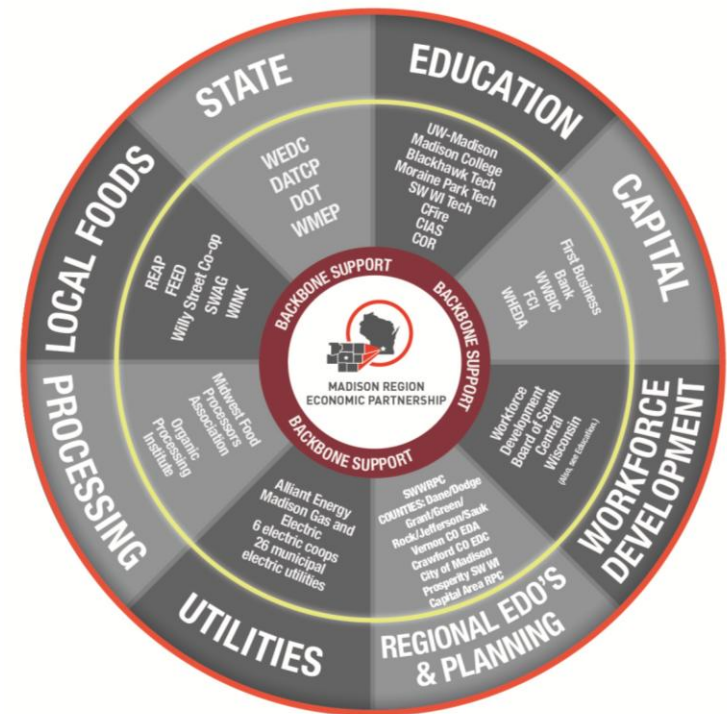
STATE
EDUCATION
CAPITAL
WORKFORCE DEVELOPMENT
REGIONAL EDO'S & PLANNING
UTILITIES
PROCESSING
LOCAL FOODS

WEDC
DATCP
DOT
WMEP

UW-Madison
Madison College
Blackhawk Tech
Moraine Park Tech
SW WI Tech
CFire
CIAS
COR

First Business Bank
WWBIC
FCI
WHEDA

Workforce Development Board of South Central Wisconsin
(Also, see Education)

SWWRPC
COUNTIES: Dane/Dodge Grant/Green/ Rock/Jefferson/Sauk
Vernon CO EDA
Crawford CO EDC
City of Madison
Prosperity SW WI
Capital Area RPC

Alliant Energy
Madison Gas and Electric
6 electric coops
26 municipal electric utilities

Midwest Food Processors Association
Organic Processing Institute

REAP
FEED
Willy Street Co-op
SWAG
WINK

BACKBONE SUPPORT
BACKBONE SUPPORT
BACKBONE SUPPORT

MADISON REGION ECONOMIC PARTNERSHIP